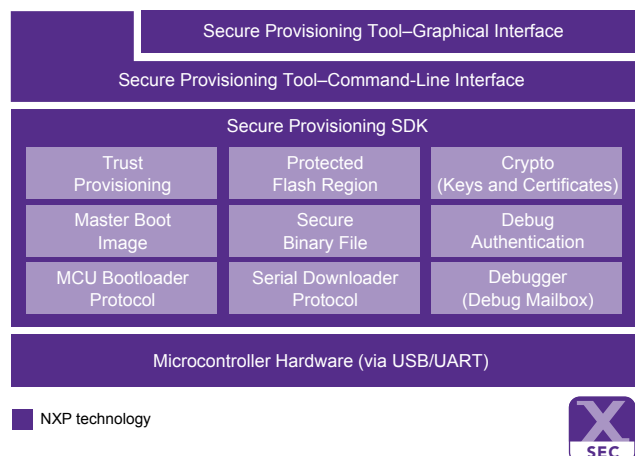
Secure Provisioning Tool–Graphical Interface

Secure Provisioning Tool–Command-Line Interface

Secure Provisioning SDK

| Trust Provisioning | Protected Flash Region | Crypto (Keys and Certificates) |
|---|---|---|
| Master Boot Image | Secure Binary File | Debug Authentication |
| MCU Bootloader Protocol | Serial Downloader Protocol | Debugger (Debug Mailbox) |

Microcontroller Hardware (via USB/UART)

NXP technology

X SEC